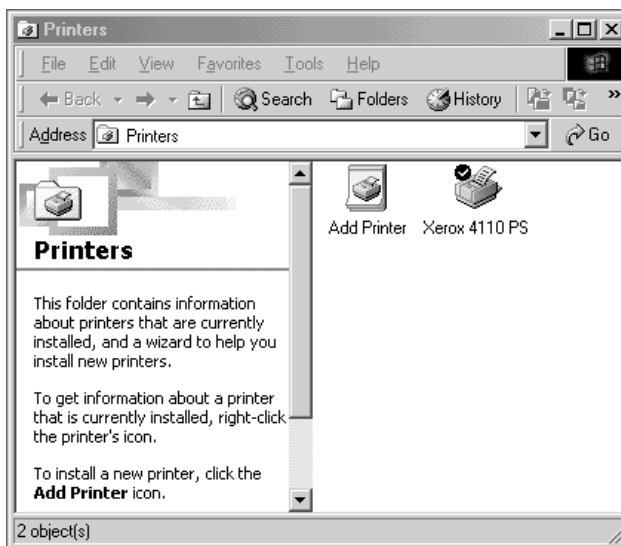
Printers

File Edit View Favorites Tools Help

Back Search Folders History

Address Printers

Go

Printers

This folder contains information about printers that are currently installed, and a wizard to help you install new printers.

To get information about a printer that is currently installed, right-click the printer's icon.

To install a new printer, click the **Add Printer** icon.

Add Printer

Xerox 4110 PS

2 object(s)